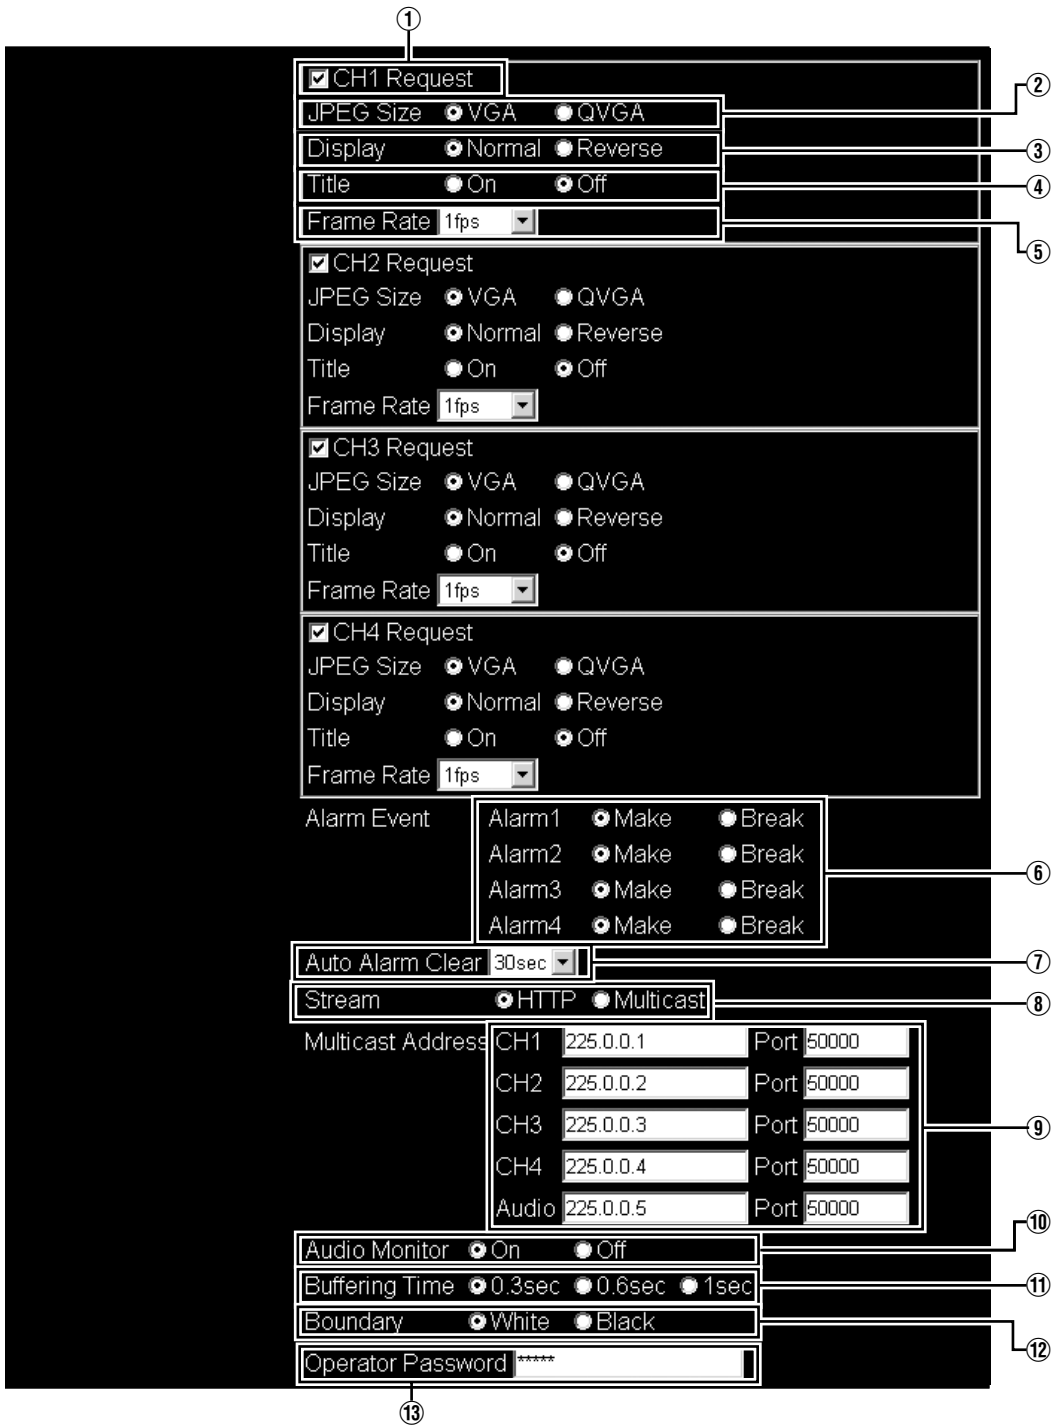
①
CH1 Request
JPEG Size VGA QVGA ②
Display Normal Reverse ③
Title On Off ④
Frame Rate 1fps ⑤

CH2 Request
JPEG Size VGA QVGA
Display Normal Reverse
Title On Off
Frame Rate 1fps

CH3 Request
JPEG Size VGA QVGA
Display Normal Reverse
Title On Off
Frame Rate 1fps

CH4 Request
JPEG Size VGA QVGA
Display Normal Reverse
Title On Off
Frame Rate 1fps

Alarm Event
Alarm1 Make Break
Alarm2 Make Break
Alarm3 Make Break
Alarm4 Make Break ⑥

Auto Alarm Clear 30sec ⑦
Stream HTTP Multicast ⑧

Multicast Address
CH1 225.0.0.1 Port 50000
CH2 225.0.0.2 Port 50000
CH3 225.0.0.3 Port 50000
CH4 225.0.0.4 Port 50000
Audio 225.0.0.5 Port 50000 ⑨

Audio Monitor On Off ⑩
Buffering Time 0.3sec 0.6sec 1sec ⑪
Boundary White Black ⑫
Operator Password *****
⑬